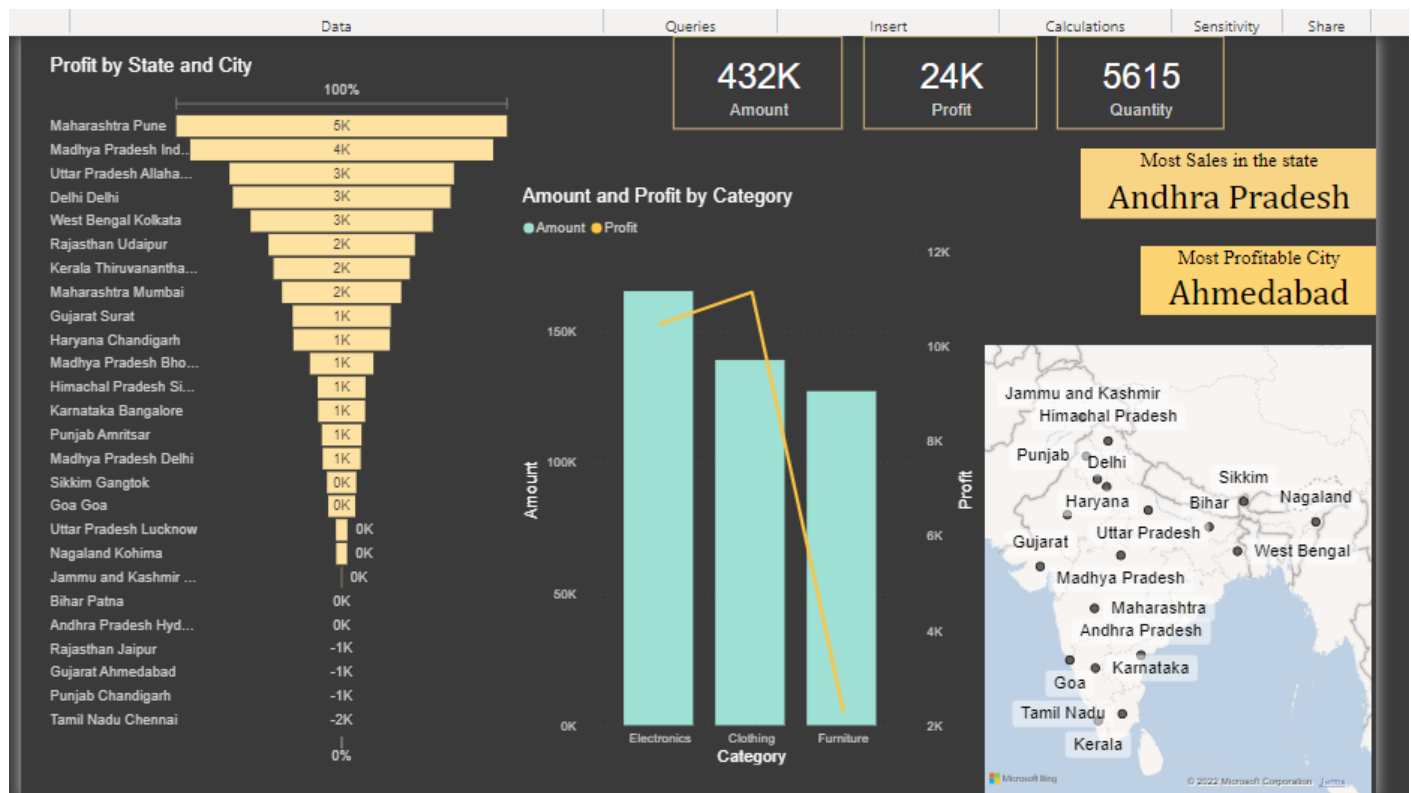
Data | Queries | Insert | Calculations | Sensitivity | Share

Profit by State and City

100%

| City | Profit |
|---|---|
| Maharashtra Pune | 5K |
| Madhya Pradesh Ind... | 4K |
| Uttar Pradesh Allaha... | 3K |
| Delhi Delhi | 3K |
| West Bengal Kolkata | 3K |
| Rajasthan Udaipur | 2K |
| Kerala Thiruvanantha... | 2K |
| Maharashtra Mumbai | 2K |
| Gujarat Surat | 1K |
| Haryana Chandigarh | 1K |
| Madhya Pradesh Bho... | 1K |
| Himachal Pradesh Si... | 1K |
| Karnataka Bangalore | 1K |
| Punjab Amritsar | 1K |
| Madhya Pradesh Delhi | 1K |
| Sikkim Gangtok | 0K |
| Goa Goa | 0K |
| Uttar Pradesh Lucknow | 0K |
| Nagaland Kohima | 0K |
| Jammu and Kashmir ... | 0K |
| Bihar Patna | 0K |
| Andhra Pradesh Hyd... | 0K |
| Rajasthan Jaipur | -1K |
| Gujarat Ahmedabad | -1K |
| Punjab Chandigarh | -1K |
| Tamil Nadu Chennai | -2K |

0%

432K
Amount

24K
Profit

5615
Quantity

Most Sales in the state
Andhra Pradesh

Most Profitable City
Ahmedabad

Amount and Profit by Category
Amount Profit

150K
100K
50K
0K
Amount

12K
10K
8K
6K
4K
2K
Profit

Electronics Clothing Furniture
Category

Jammu and Kashmir
Himachal Pradesh
Punjab
Delhi
Haryana
Sikkim
Bihar
Nagaland
Gujarat
Uttar Pradesh
West Bengal
Madhya Pradesh
Maharashtra
Andhra Pradesh
Karnataka
Goa
Tamil Nadu
Kerala

Microsoft Bing
© 2022 Microsoft Corporation Terms